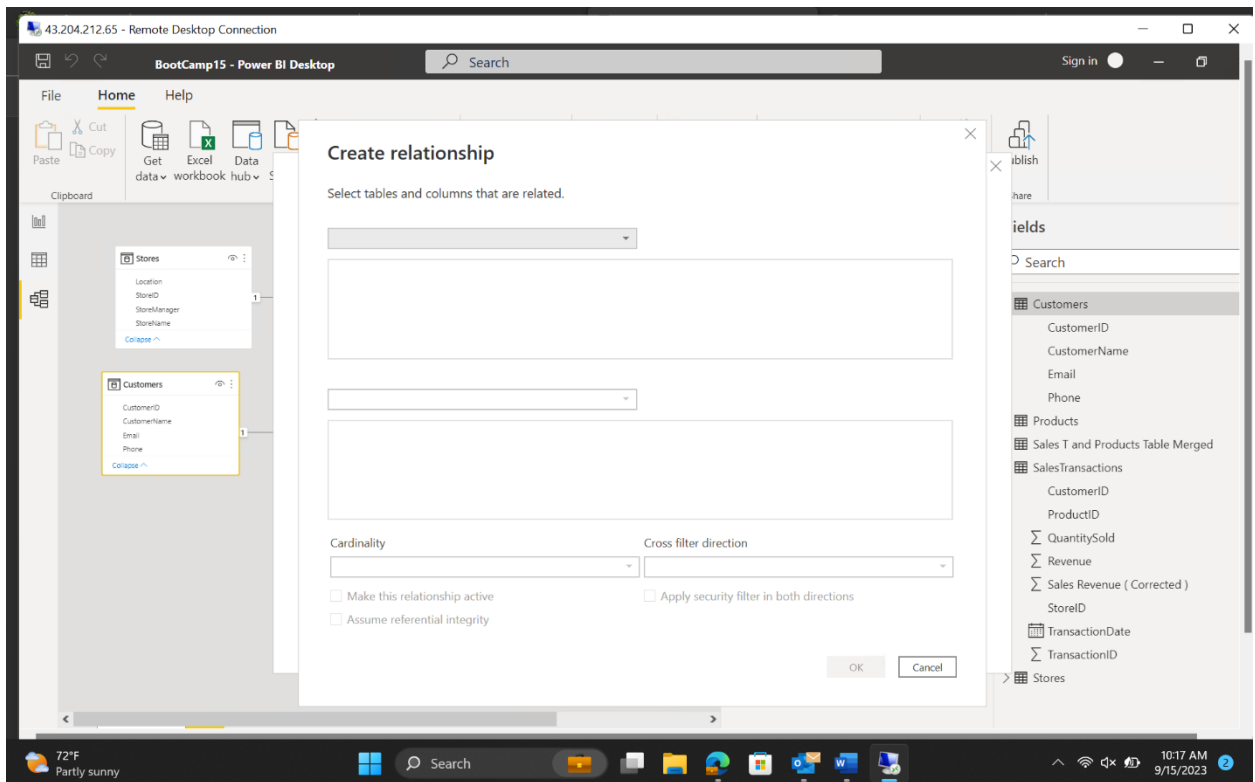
43.204.212.65 - Remote Desktop Connection

BootCamp15 - Power BI Desktop

Search

Sign in

File Home Help

Paste Cut Copy Get data Excel workbook Data hub S

Clipboard

ublish

hare

Stores
Location
StoreID
StoreManager
StoreName
Collapse

Customers
CustomerID
CustomerName
Email
Phone
Collapse

1
1

Create relationship

Select tables and columns that are related.

Cardinality

Cross filter direction

Make this relationship active

Apply security filter in both directions

Assume referential integrity

OK

Cancel

ields

Search

Customers
CustomerID
CustomerName
Email
Phone
Products
Sales T and Products Table Merged
SalesTransactions
CustomerID
ProductID
QuantitySold
Revenue
Sales Revenue ( Corrected )
StoreID
TransactionDate
TransactionID
Stores

72°F
Partly sunny

Search

10:17 AM
9/15/2023

2